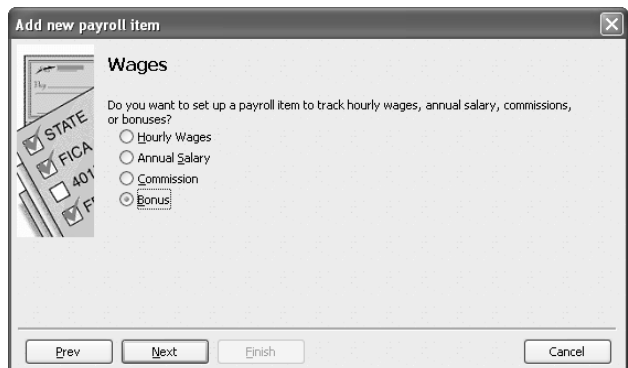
Add new payroll item

Wages

Do you want to set up a payroll item to track hourly wages, annual salary, commissions, or bonuses?

Hourly Wages
Annual Salary
Commission
Bonus

STATE
FICA
401
FI

Prev
Next
Finish
Cancel